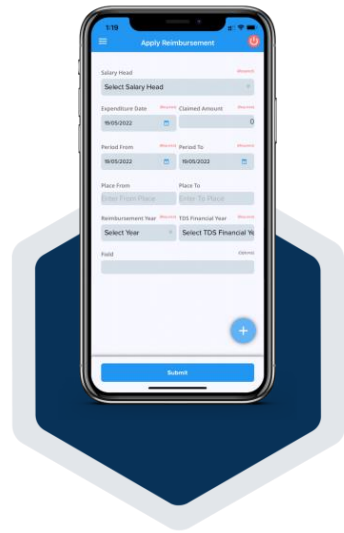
1:19

Apply Reimbursement

Salary Head
Required
Select Salary Head

Expenditure Date
Required
19/05/2022

Claimed Amount
0

Period From
Required
19/05/2022

Period To
Required
19/05/2022

Place From
Enter From Place

Place To
Enter To Place

Reimbursement Year
TDS Financial Year
Required
Select Year
Select TDS Financial Ye

Field
Optional

+

Submit